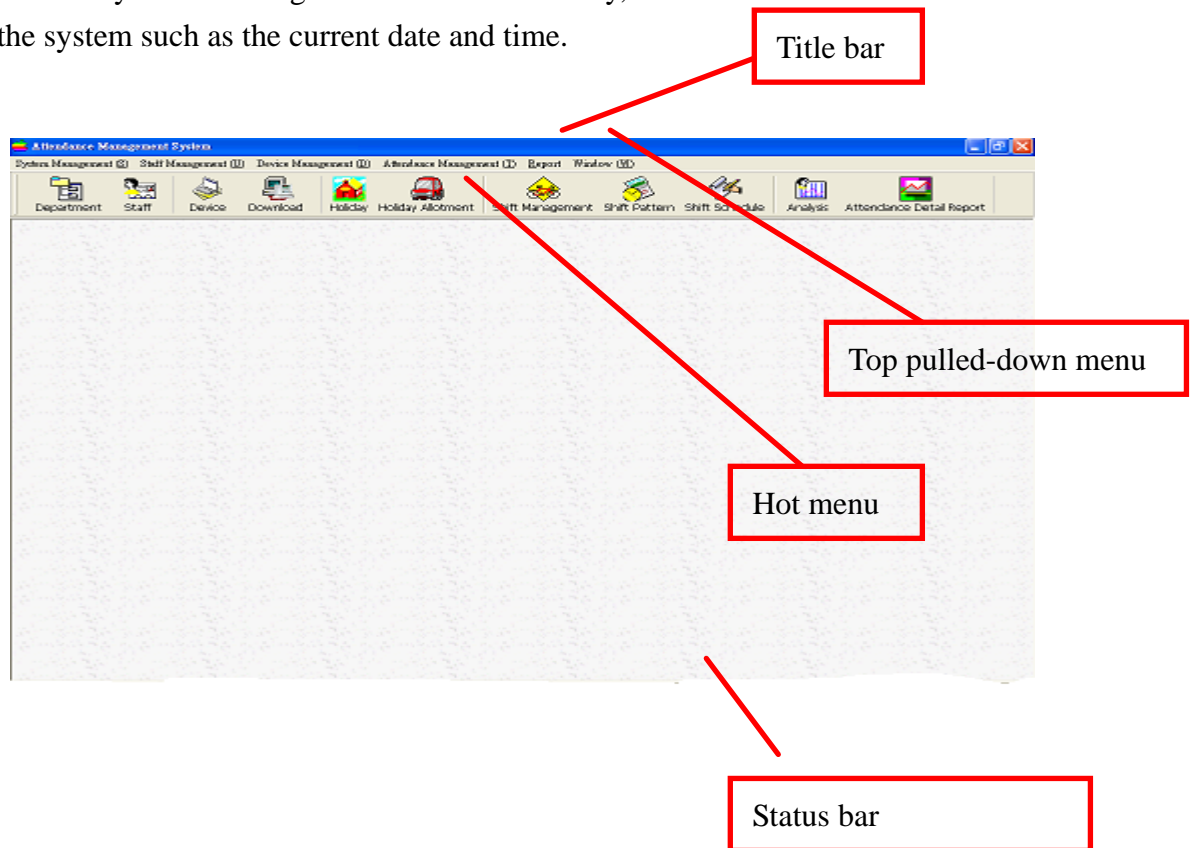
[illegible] the system such as the current date and time.

Title bar

Attendance Management System

System Management (S) Staff Management (U) Device Management (D) Attendance Management (T) Report Window (W)

Department Staff Device Download Holiday Holiday Allotment Shift Management Shift Pattern Shift Schedule Analysis Attendance Detail Report

Top pulled-down menu

Hot menu

Status bar